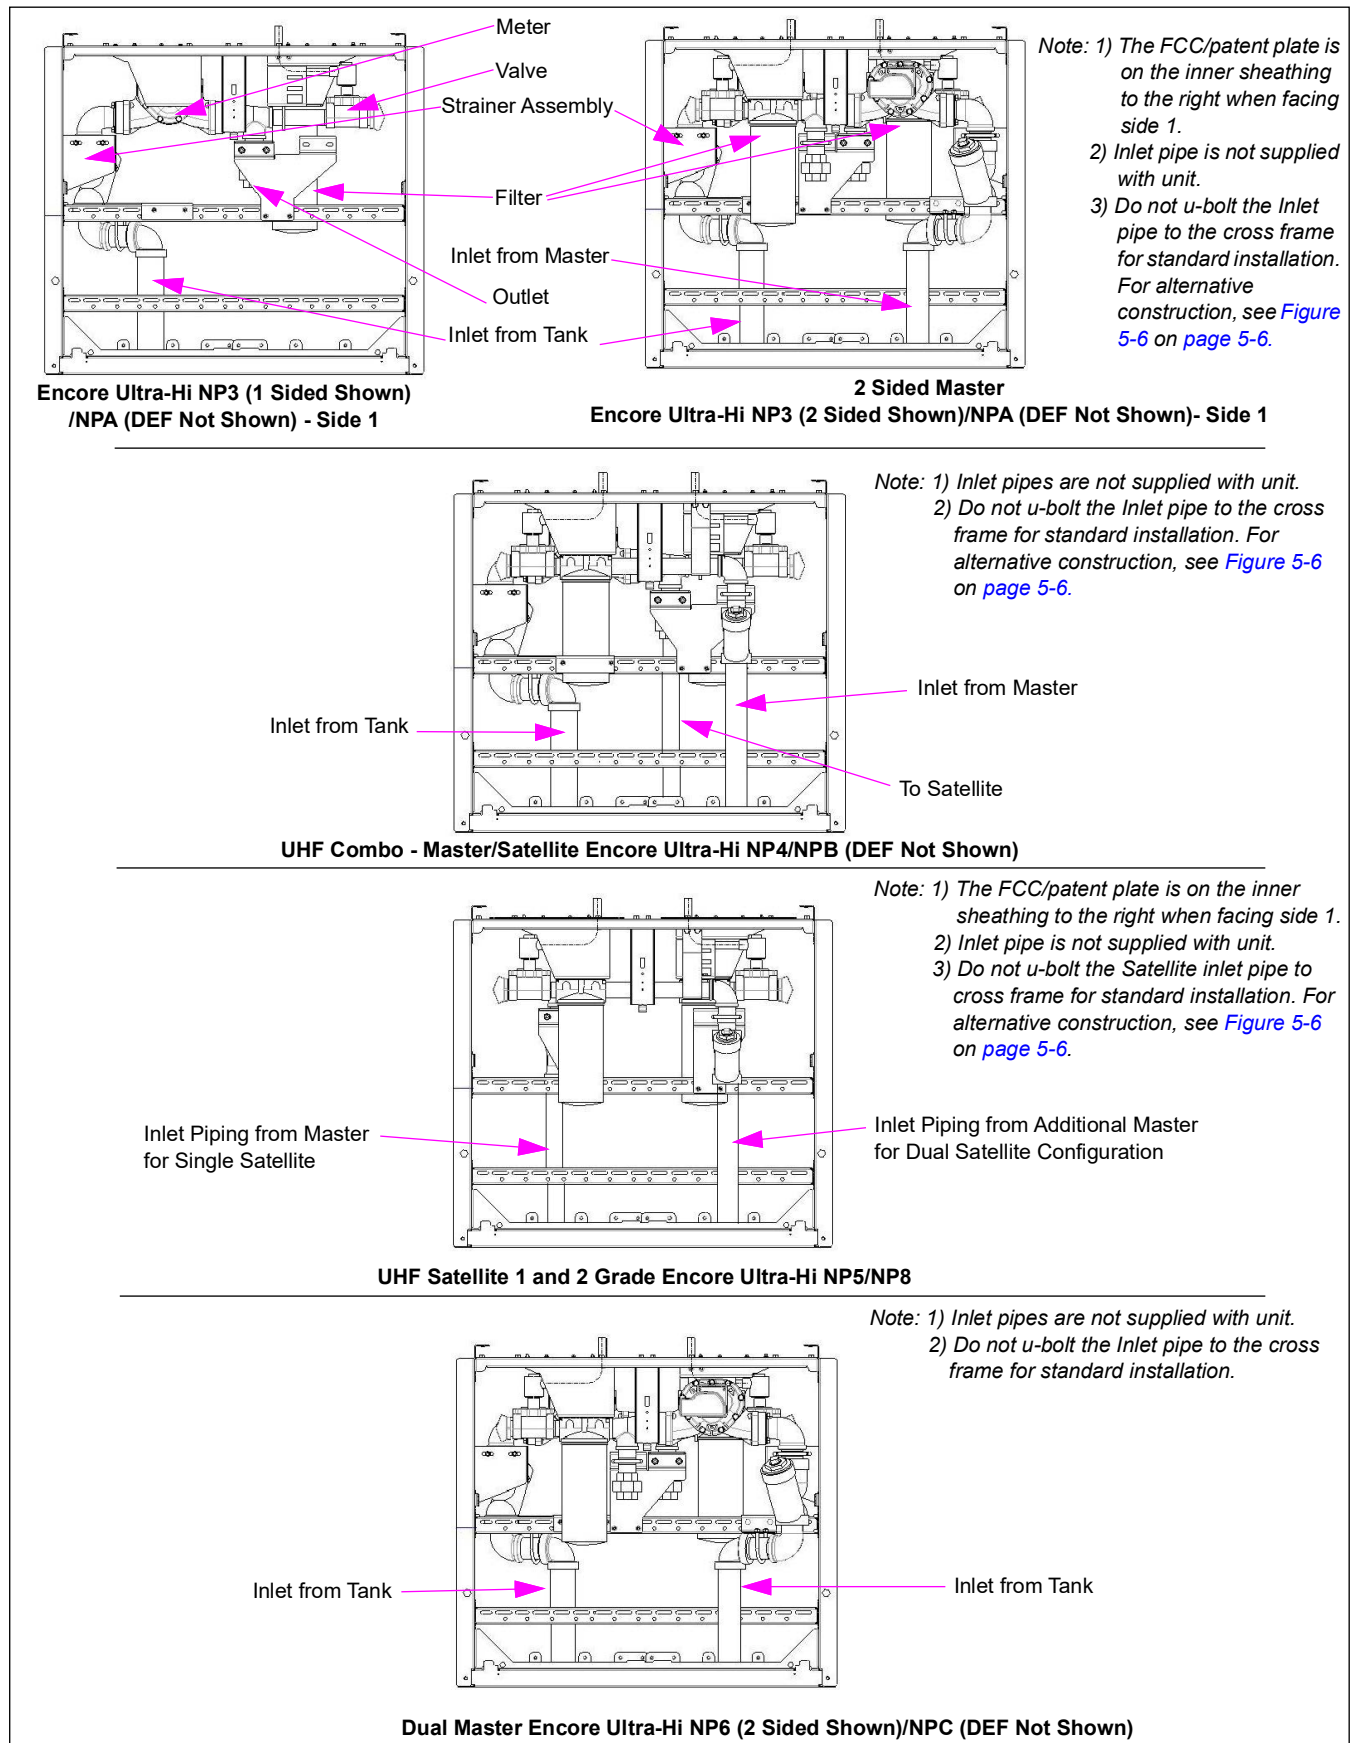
Meter

Valve

Strainer Assembly

Filter

Inlet from Master

Outlet

Inlet from Tank

Note: 1) The FCC/patent plate is on the inner sheathing to the right when facing side 1.
2) Inlet pipe is not supplied with unit.
3) Do not u-bolt the Inlet pipe to the cross frame for standard installation. For alternative construction, see Figure 5-6 on page 5-6.

Encore Ultra-Hi NP3 (1 Sided Shown) /NPA (DEF Not Shown) - Side 1

2 Sided Master
Encore Ultra-Hi NP3 (2 Sided Shown)/NPA (DEF Not Shown)- Side 1

Note: 1) Inlet pipes are not supplied with unit.
2) Do not u-bolt the Inlet pipe to the cross frame for standard installation. For alternative construction, see Figure 5-6 on page 5-6.

Inlet from Master

Inlet from Tank

To Satellite

UHF Combo - Master/Satellite Encore Ultra-Hi NP4/NPB (DEF Not Shown)

Note: 1) The FCC/patent plate is on the inner sheathing to the right when facing side 1.
2) Inlet pipe is not supplied with unit.
3) Do not u-bolt the Satellite inlet pipe to cross frame for standard installation. For alternative construction, see Figure 5-6 on page 5-6.

Inlet Piping from Master for Single Satellite

Inlet Piping from Additional Master for Dual Satellite Configuration

UHF Satellite 1 and 2 Grade Encore Ultra-Hi NP5/NP8

Note: 1) Inlet pipes are not supplied with unit.
2) Do not u-bolt the Inlet pipe to the cross frame for standard installation.

Inlet from Tank

Inlet from Tank

Dual Master Encore Ultra-Hi NP6 (2 Sided Shown)/NPC (DEF Not Shown)